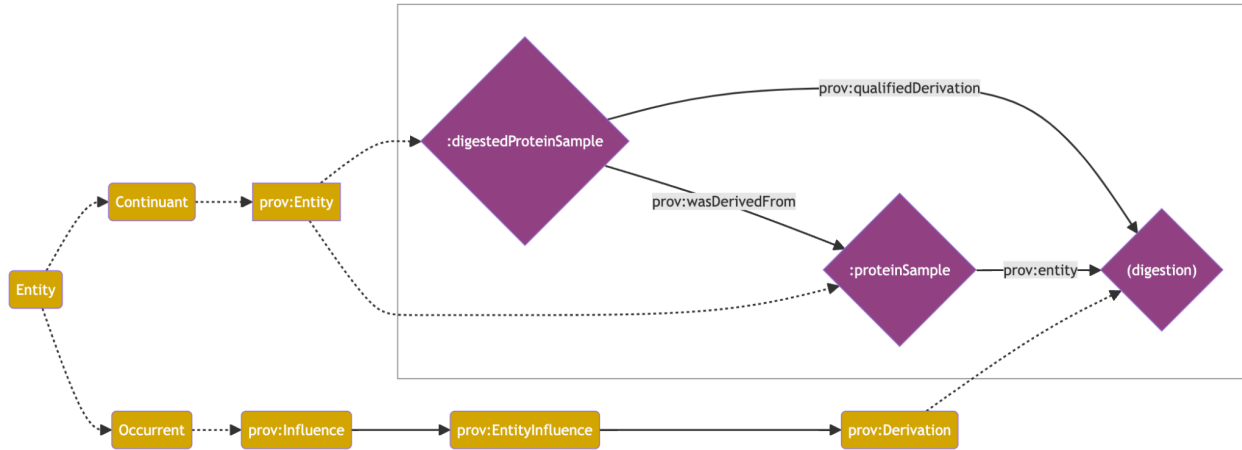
prov:qualifiedDerivation

:digestedProteinSample

prov:wasDerivedFrom

Continuant

prov:Entity

:proteinSample

prov:entity

(digestion)

Entity

Occurrent

prov:Influence

prov:EntityInfluence

prov:Derivation